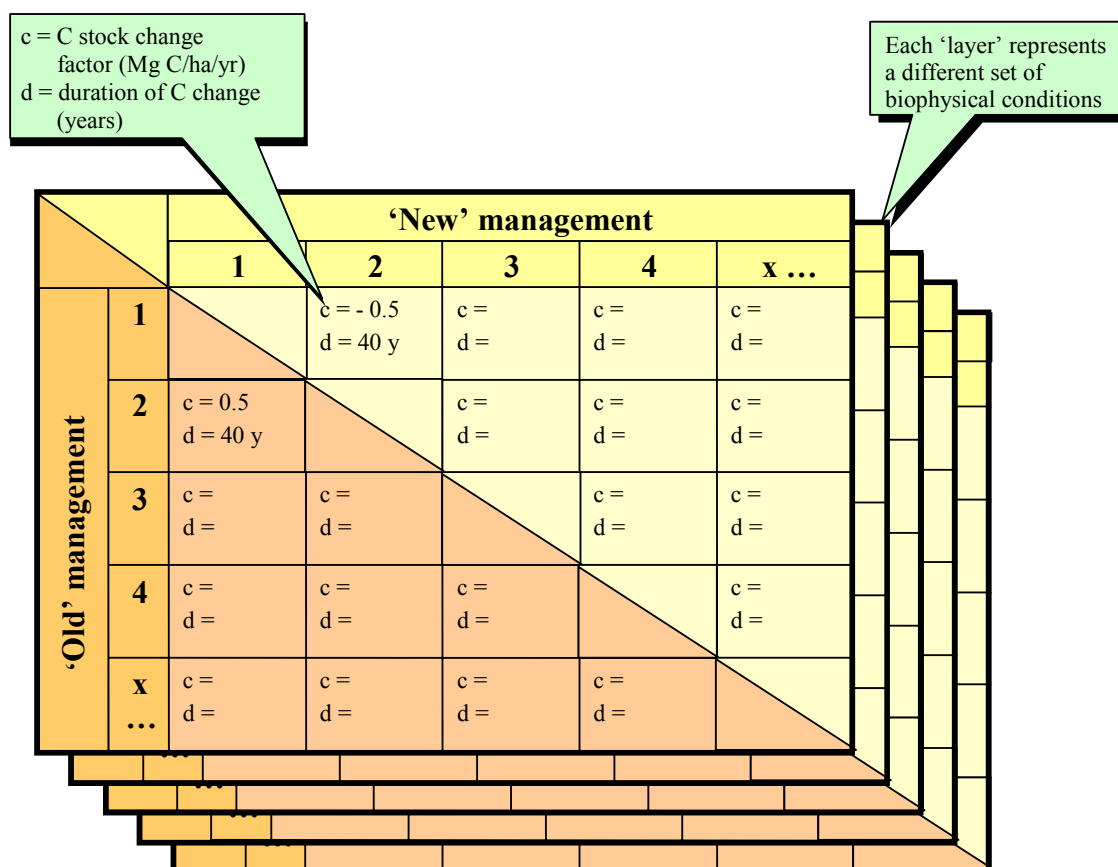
c = C stock change factor (Mg C/ha/yr)
d = duration of C change (years)

Each 'layer' represents a different set of biophysical conditions

| | 'New' management | | | | |
|---|---|---|---|---|---|
| 'Old' management | 1 | 2 | 3 | 4 | x … |
| 1 | | c = - 0.5 d = 40 y | c = d = | c = d = | c = d = |
| 2 | c = 0.5 d = 40 y | | c = d = | c = d = | c = d = |
| 3 | c = d = | c = d = | | c = d = | c = d = |
| 4 | c = d = | c = d = | c = d = | | c = d = |
| x … | c = d = | c = d = | c = d = | c = d = | |

…
…
…